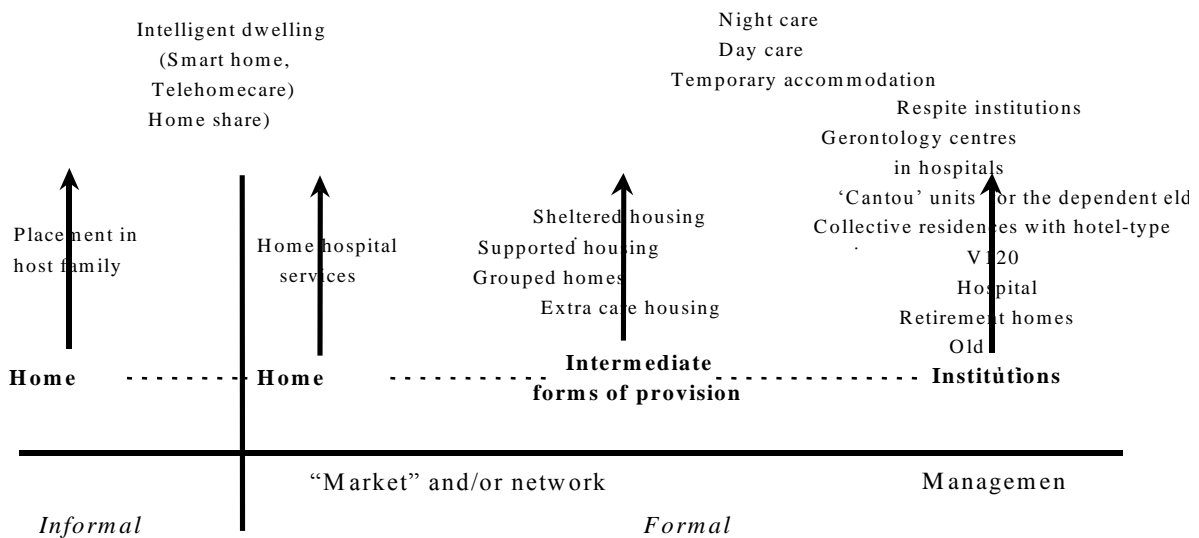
Intelligent dwelling
(Smart home,
Telehomecare)
Home share)

Night care
Day care
Temporary accommodation
Respite institutions
Gerontology centres
in hospitals
'Cantou' units for the dependent eld
Collective residences with hotel-type
V120
Hospital
Retirement homes
Old

Placement in host family

Home hospital services

Sheltered housing
Supported housing
Grouped homes
Extra care housing

Home

Home

Intermediate forms of provision

Institutions

"Market" and/or network

Managemen

Informal

Formal